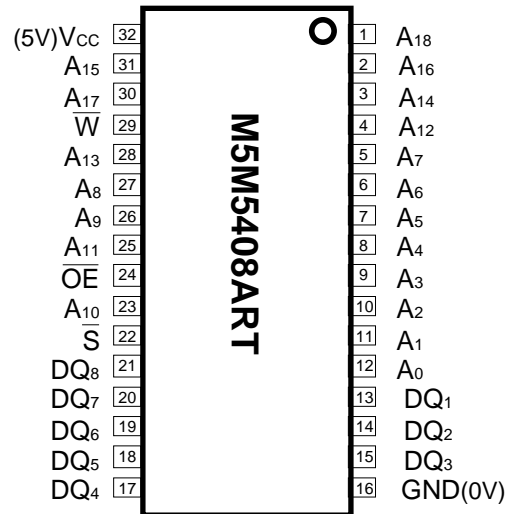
(5V)$V_{CC}$ 32
$A_{15}$ 31
$A_{17}$ 30
$\overline{W}$ 29
$A_{13}$ 28
$A_{8}$ 27
$A_{9}$ 26
$A_{11}$ 25
$\overline{OE}$ 24
$A_{10}$ 23
$\overline{S}$ 22
$DQ_{8}$ 21
$DQ_{7}$ 20
$DQ_{6}$ 19
$DQ_{5}$ 18
$DQ_{4}$ 17

M5M5408ART

1 $A_{18}$
2 $A_{16}$
3 $A_{14}$
4 $A_{12}$
5 $A_{7}$
6 $A_{6}$
7 $A_{5}$
8 $A_{4}$
9 $A_{3}$
10 $A_{2}$
11 $A_{1}$
12 $A_{0}$
13 $DQ_{1}$
14 $DQ_{2}$
15 $DQ_{3}$
16 GND(0V)